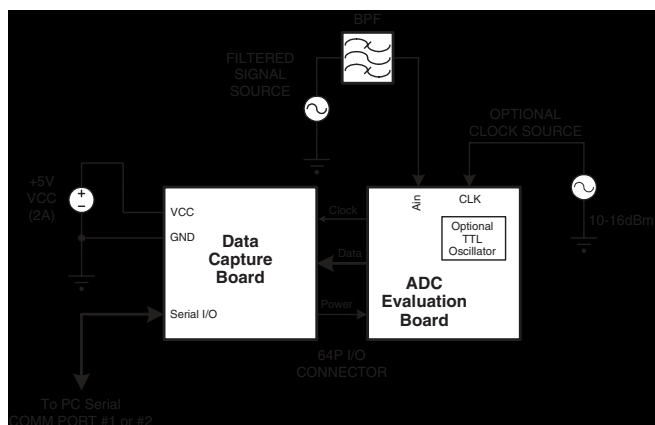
BPF

FILTERED SIGNAL SOURCE

OPTIONAL CLOCK SOURCE

+5V VCC (2A)

+
−

VCC

GND

Serial I/O

Data Capture Board

Clock

Data

Power

Ain

CLK

Optional TTL Oscillator

ADC Evaluation Board

10-16dBm

64P I/O CONNECTOR

To PC Serial COMM PORT #1 or #2